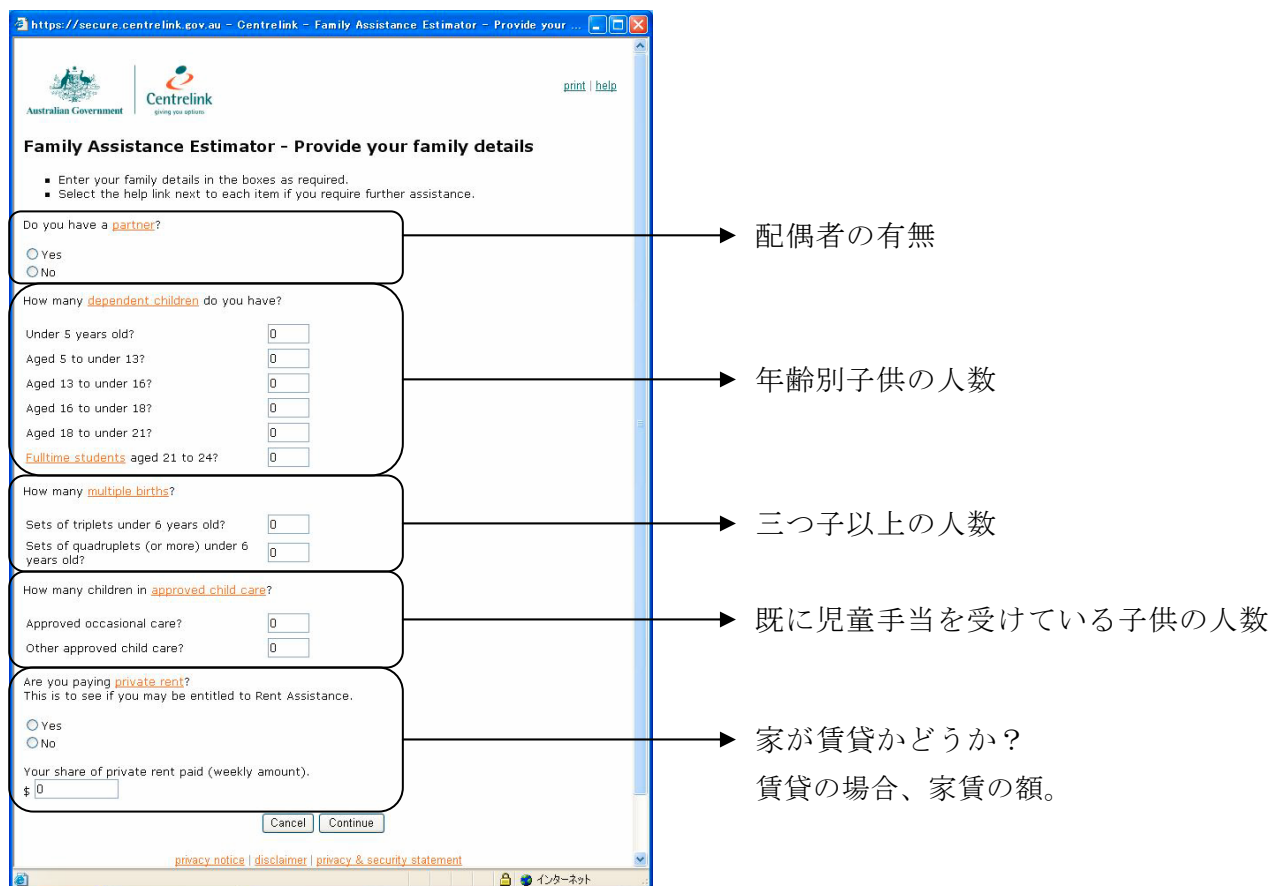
https://secure.centrelink.gov.au - Centrelink - Family Assistance Estimator - Provide your ...

Australian Government | Centrelink giving you options

print | help

Family Assistance Estimator - Provide your family details

- Enter your family details in the boxes as required.
- Select the help link next to each item if you require further assistance.

Do you have a partner?

Yes
No

配偶者の有無

How many dependent children do you have?

Under 5 years old? 0
Aged 5 to under 13? 0
Aged 13 to under 16? 0
Aged 16 to under 18? 0
Aged 18 to under 21? 0
Fulltime students aged 21 to 24? 0

年齢別子供の人数

How many multiple births?

Sets of triplets under 6 years old? 0
Sets of quadruplets (or more) under 6 years old? 0

三つ子以上の人数

How many children in approved child care?

Approved occasional care? 0
Other approved child care? 0

既に児童手当を受けている子供の人数

Are you paying private rent?
This is to see if you may be entitled to Rent Assistance.

Yes
No

Your share of private rent paid (weekly amount).
$ 0

家が賃貸かどうか?
賃貸の場合、家賃の額。

Cancel Continue

privacy notice | disclaimer | privacy & security statement

インターネット